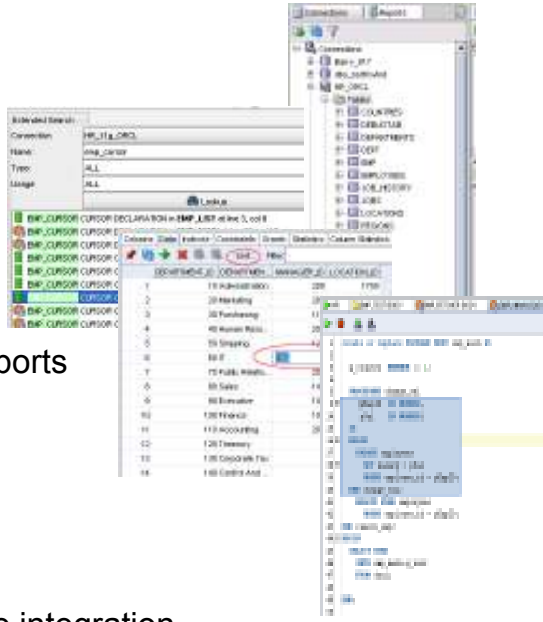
Connections | Reports

Connections
Barry_R7
dba_sollmAnd
HR_ORCL
Tables
COUNTRIES
CREATTAB
DEPARTMENTS
DEPT
EMP
EMPLOYEES
JOB_HISTORY
JOBS
LOCATIONS
REGIONS

Extended Search
Connection HR_11g_ORCL
Name emp_cursor
Type ALL
Usage ALL
Lookup
EMP_CURSOR CURSOR DECLARATION in EMP_LIST at line 3, col 8
EMP_CURSOR CURSOR
EMP_CURSOR CURSOR
EMP_CURSOR CURSOR
EMP_CURSOR CURSOR
EMP_CURSOR CURSOR
CURSOR
EMP_CURSOR CURSOR

Columns | Data | Indexes | Constraints | Grants | Statistics | Column Statistics
Sort... Filter

| | DEPARTMENT_ID | DEPARTMENT_NAME | MANAGER_ID | LOCATION_ID |
|---|---|---|---|---|
| 1 | 10 Administration | 200 | 1700 |
| 2 | 20 Marketing | 20 | |
| 3 | 30 Purchasing | 11 | |
| 4 | 40 Human Reso... | | |
| 5 | 50 Shipping | 12 | |
| 6 | 60 IT | | |
| 7 | 70 Public Relatio... | | |
| 8 | 80 Sales | 14 | |
| 9 | 90 Executive | 10 | |
| 10 | 100 Finance | 10 | |
| 11 | 110 Accounting | 20 | |
| 12 | 120 Treasury | | |
| 13 | 130 Corporate Tax | | |
| 14 | 140 Control And... | | |

create or replace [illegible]

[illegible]

ports

integration